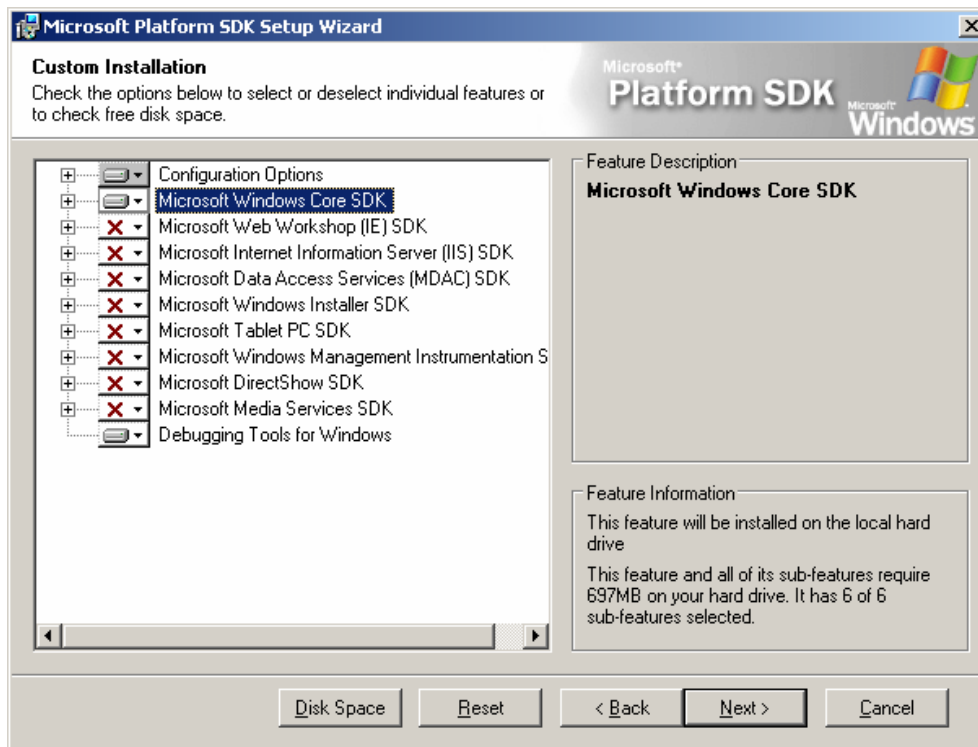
Microsoft Platform SDK Setup Wizard

Custom Installation
Check the options below to select or deselect individual features or to check free disk space.

Microsoft® Platform SDK Microsoft® Windows

Configuration Options
Microsoft Windows Core SDK
Microsoft Web Workshop (IE) SDK
Microsoft Internet Information Server (IIS) SDK
Microsoft Data Access Services (MDAC) SDK
Microsoft Windows Installer SDK
Microsoft Tablet PC SDK
Microsoft Windows Management Instrumentation S
Microsoft DirectShow SDK
Microsoft Media Services SDK
Debugging Tools for Windows

Feature Description
Microsoft Windows Core SDK

Feature Information
This feature will be installed on the local hard drive

This feature and all of its sub-features require 697MB on your hard drive. It has 6 of 6 sub-features selected.

Disk Space
Reset
< Back
Next >
Cancel